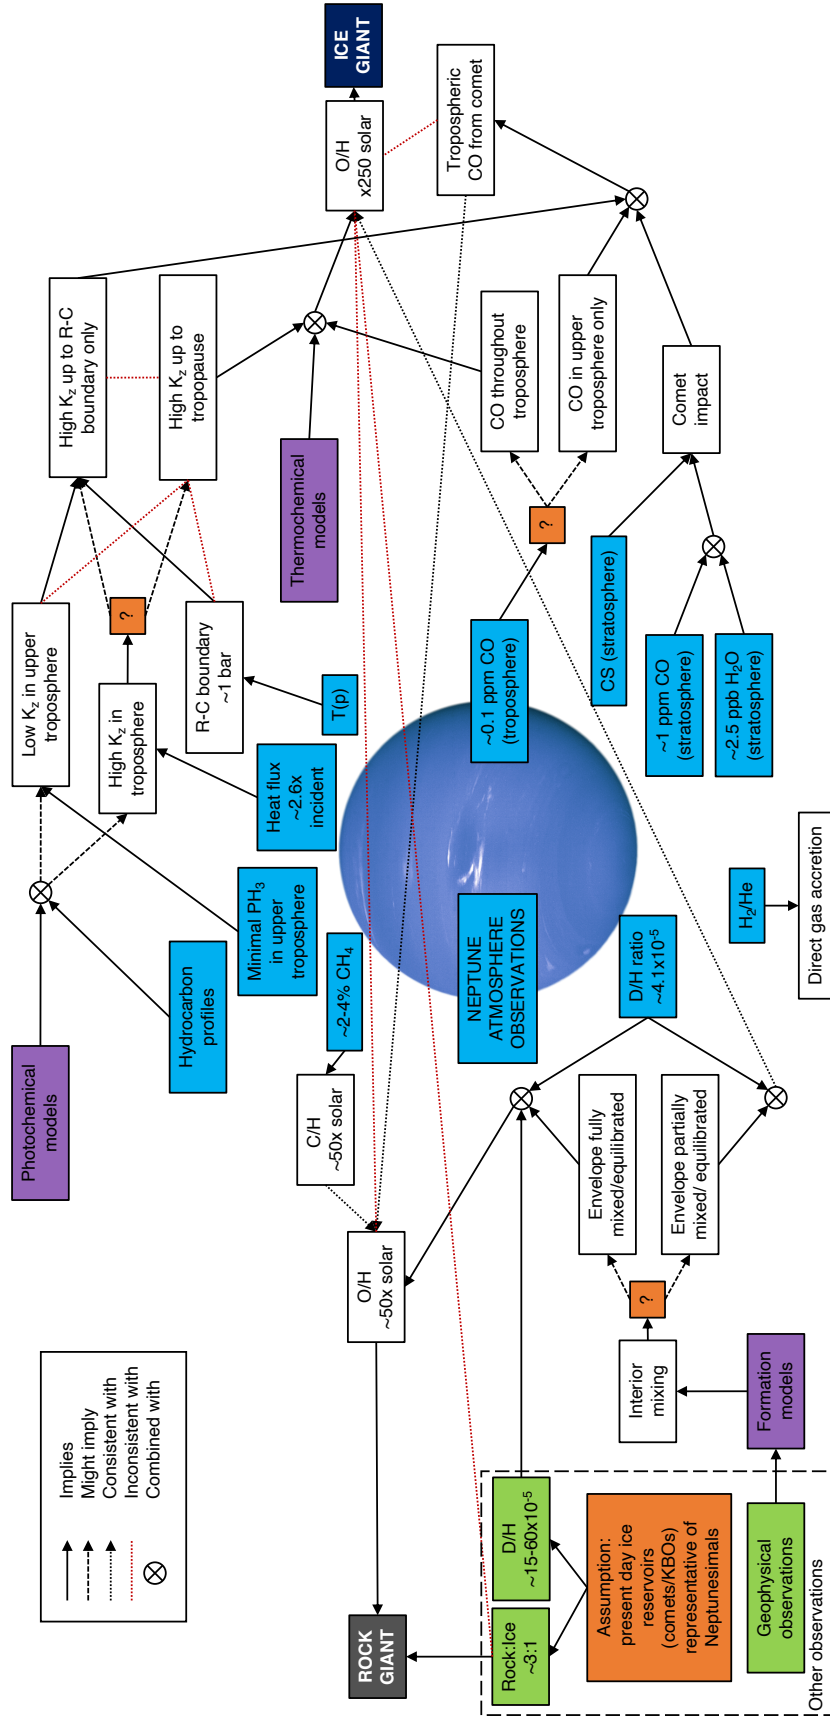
ICE GIANT

O/H x250 solar

Tropospheric CO from comet

High $K_z$ up to R-C boundary only

High $K_z$ up to tropopause

CO throughout troposphere

CO in upper troposphere only

Comet impact

Thermochemical models

?

Low $K_z$ in upper troposphere

High $K_z$ in troposphere

R-C boundary ~1 bar

T(p)

Heat flux ~2.6x incident

~0.1 ppm CO (troposphere)

CS (stratosphere)

~1 ppm CO (stratosphere)

~2.5 ppb $H_2O$ (stratosphere)

Minimal $PH_3$ in upper troposphere

~2-4% $CH_4$

Hydrocarbon profiles

Photochemical models

NEPTUNE ATMOSPHERE OBSERVATIONS

D/H ratio ~4.1x10$^{-5}$

$H_2$/He

Direct gas accretion

C/H ~50x solar

O/H ~50x solar

Envelope fully mixed/equilibrated

Envelope partially mixed/ equilibrated

Interior mixing

Formation models

Implies
Might imply
Consistent with
Inconsistent with
Combined with

ROCK GIANT

Rock:Ice ~3:1

D/H ~15-60x10$^{-5}$

Assumption: present day ice reservoirs (comets/KBOs) representative of Neptunesimals

Geophysical observations

Other observations